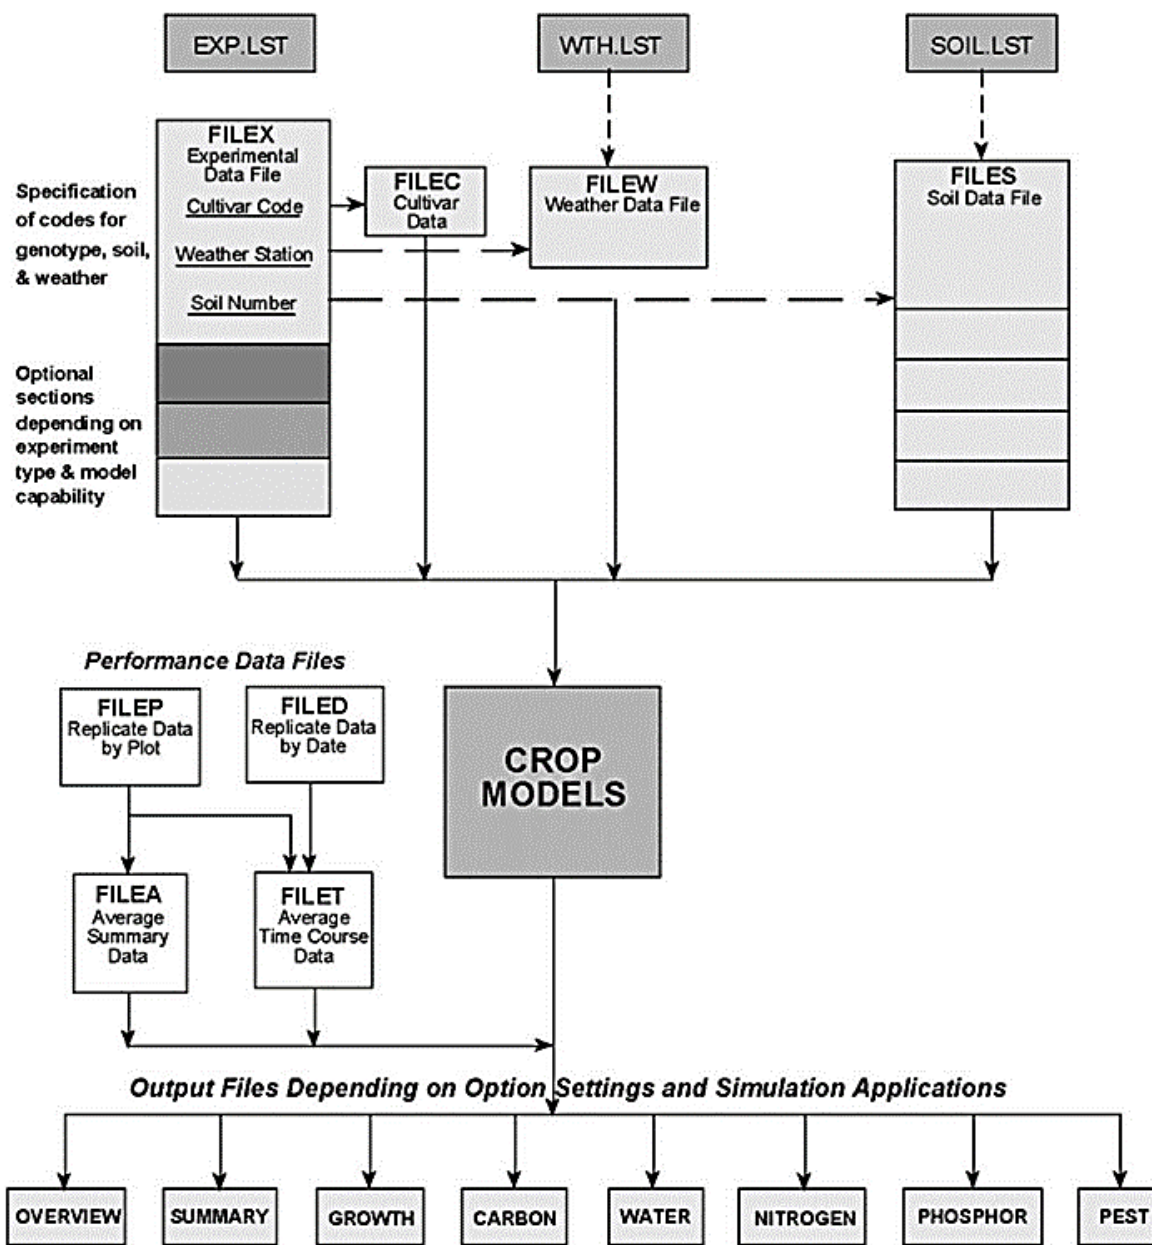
EXP.LST

WTH.LST

SOIL.LST

Specification of codes for genotype, soil, & weather

FILEX
Experimental Data File
Cultivar Code
Weather Station
Soil Number

FILEC
Cultivar Data

FILEW
Weather Data File

FILES
Soil Data File

Optional sections depending on experiment type & model capability

Performance Data Files

FILEP
Replicate Data by Plot

FILED
Replicate Data by Date

CROP MODELS

FILEA
Average Summary Data

FILET
Average Time Course Data

Output Files Depending on Option Settings and Simulation Applications

OVERVIEW

SUMMARY

GROWTH

CARBON

WATER

NITROGEN

PHOSPHOR

PEST